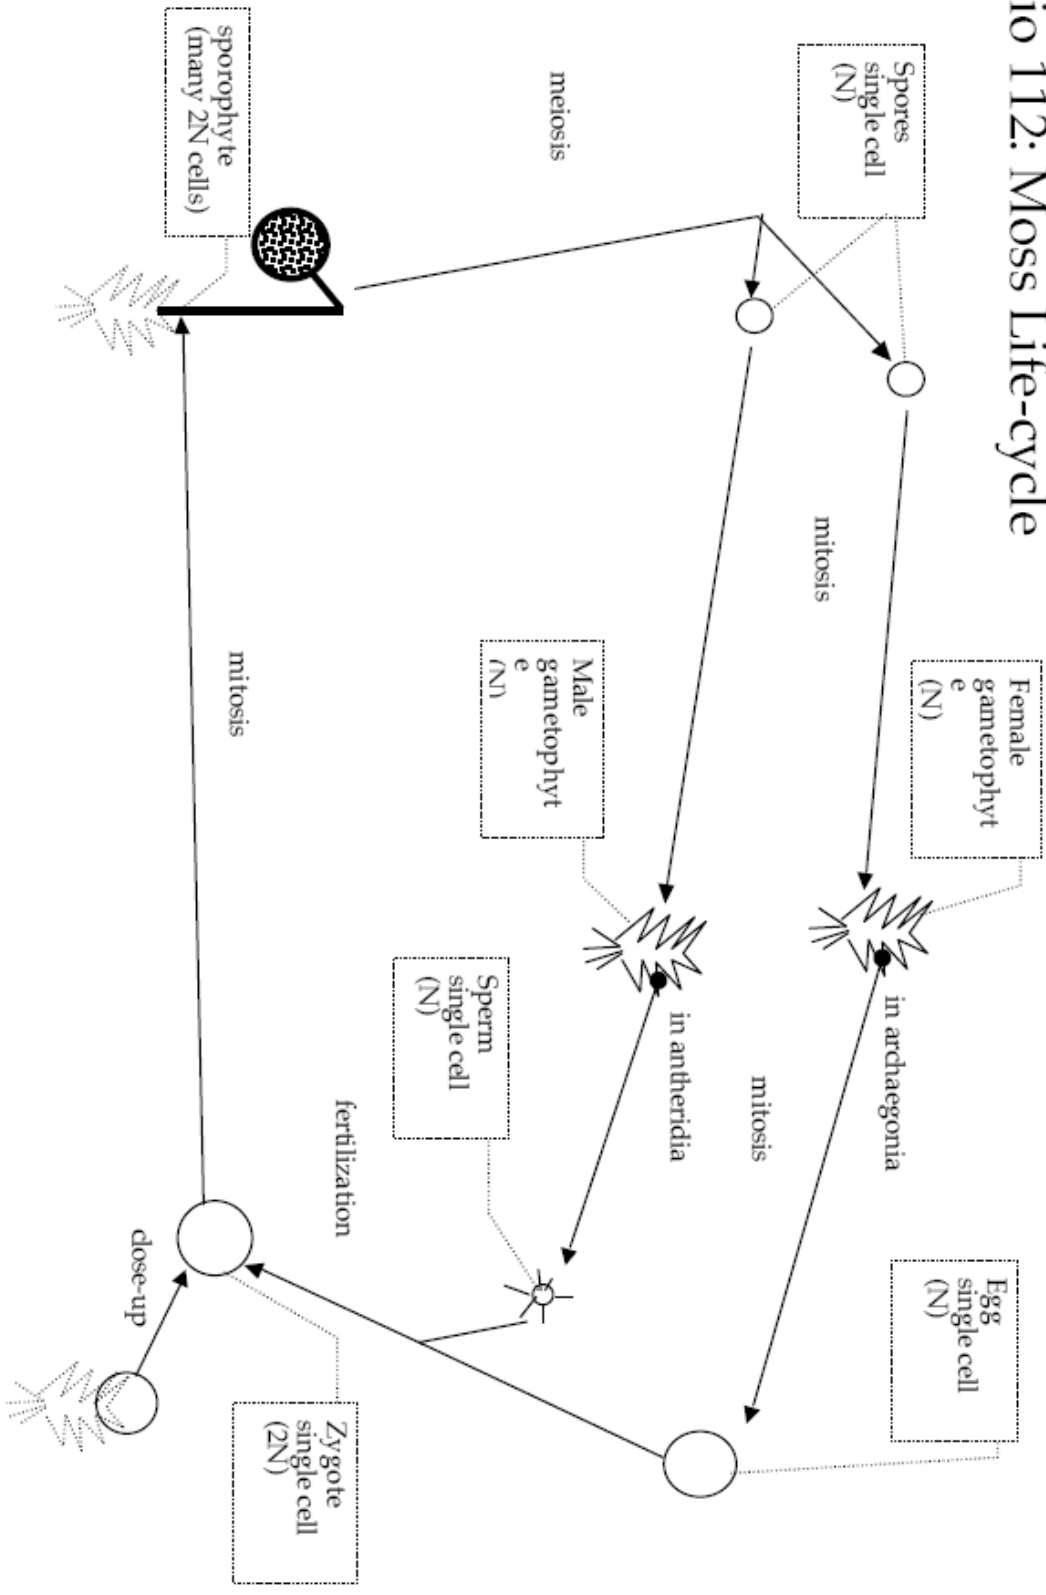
io 112: Moss Life-cycle

Spores single cell (N)

meiosis

sporophyte (many 2N cells)

mitosis

Female gametophyt e (N)

Male gametophyt e (N)

mitosis

in archaegonia

mitosis

in antheridia

Sperm single cell (N)

fertilization

Egg single cell (N)

close-up

Zygote single cell (2N)